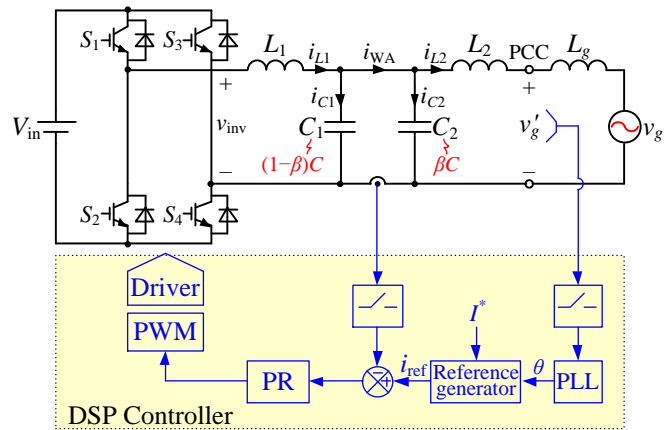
$S_1$ $S_3$ $L_1$ $i_{L1}$ $i_{WA}$ $i_{L2}$ $L_2$ PCC $L_g$

$V_{in}$ + $v_{inv}$ − $i_{C1}$ $C_1$ $(1-\beta)C$ $i_{C2}$ $C_2$ $\beta C$ + $v_g'$ − $v_g$

$S_2$ $S_4$

Driver

PWM

$I^*$

$i_{ref}$ − + Reference generator $\theta$ PLL

PR

DSP Controller